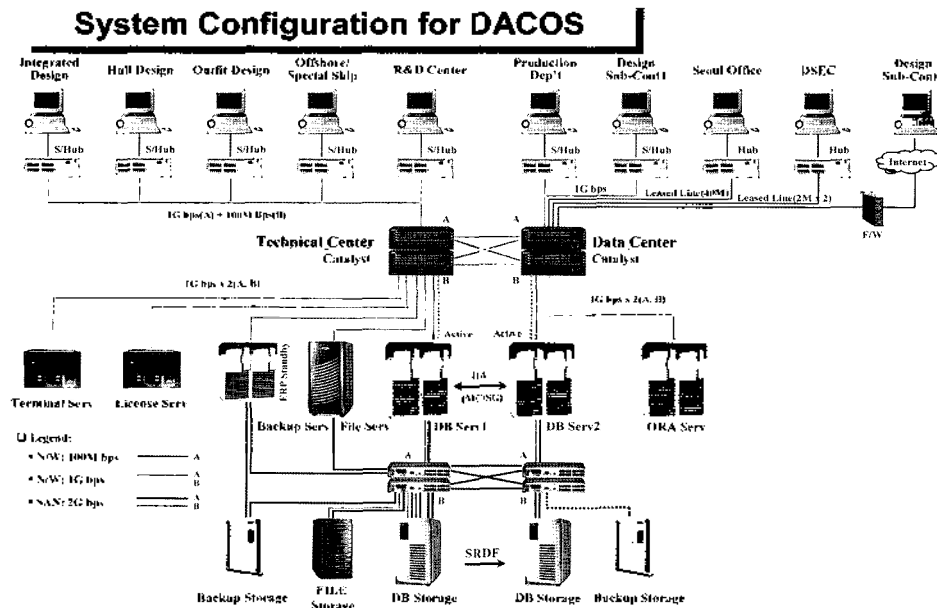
System Configuration for DACOS

Integrated Design
Hull Design
Outfit Design
Offshore/ Special Ship
R&D Center
Production Dep't
Design Sub-Con't
Seoul Office
DSEC
Design Sub-Con't

S/Hub
S/Hub
S/Hub
S/Hub
S/Hub
S/Hub
S/Hub
Hub
Hub

Internet

1G bps
Leased Line(40M)
Leased Line(2M x 2)
1G bps(A) + 100M Bps(B)
F/W

A
A
Technical Center
Catalyst
Data Center
Catalyst
B
B

1G bps x 2(A, B)
1G bps x 2(A, B)

Active
Active

ERP Standby

HA
(MC/SG)

Terminal Serv
License Serv
Backup Serv
File Serv
DB Serv1
DB Serv2
ORA Serv

❑ Legend:
• N/W; 100M bps — A
• N/W; 1G bps — A B
• SAN; 2G bps — A B

A
A
B
B

SRDF

Backup Storage
FILE Storage
DB Storage
DB Storage
Backup Storage